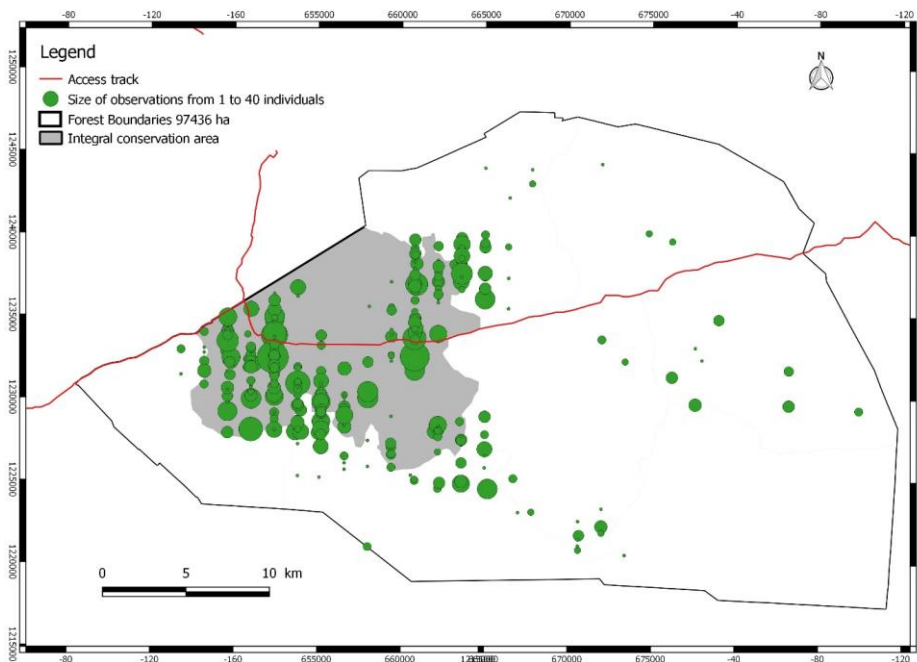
-80 -120 -160 655000 660000 665000 670000 675000 -40 -80 -120

Legend
Access track
Size of observations from 1 to 40 individuals
Forest Boundaries 97436 ha
Integral conservation area

N

1250000
1245000
1240000
1235000
1230000
1225000
1220000
1215000

0 5 10 km

-80 -120 -160 655000 660000 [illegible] 670000 675000 -40 -80 -120